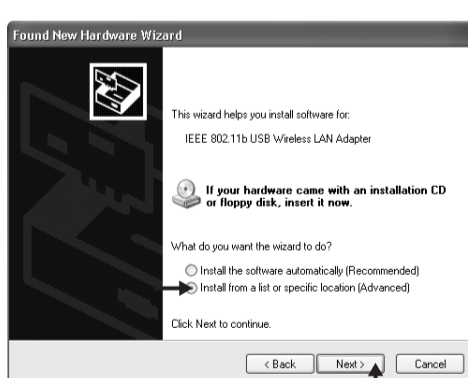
Found New Hardware Wizard

This wizard helps you install software for:

IEEE 802.11b USB Wireless LAN Adapter

If your hardware came with an installation CD or floppy disk, insert it now.

What do you want the wizard to do?

Install the software automatically (Recommended)

Install from a list or specific location (Advanced)

Click Next to continue.

< Back

Next >

Cancel